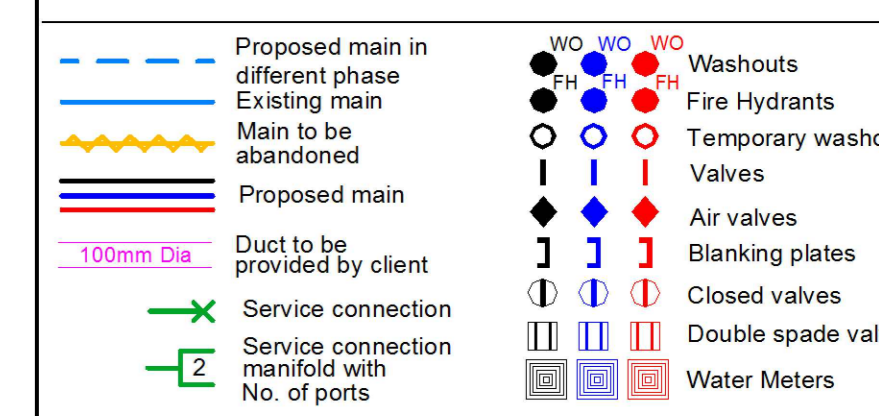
Proposed main in different phase
Existing main
Main to be abandoned
Proposed main
100mm Dia
Duct to be provided by client
Service connection
2
Service connection manifold with No. of ports

WO WO WO
Washouts
FH FH FH
Fire Hydrants
Temporary washo
Valves
Air valves
Blanking plates
Closed valves
Double spade val
Water Meters